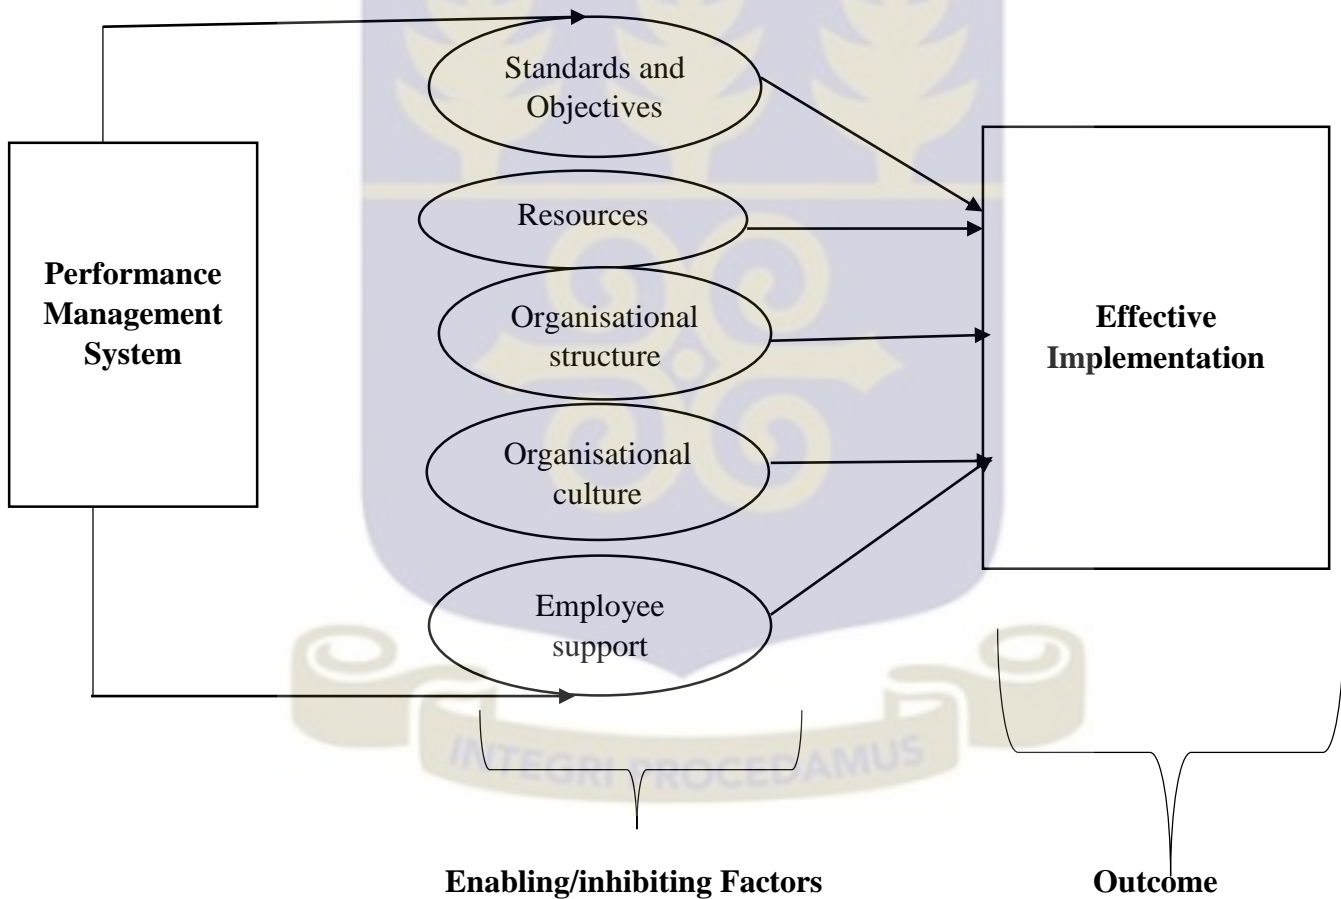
Performance Management System

Standards and Objectives

Resources

Organisational structure

Organisational culture

Employee support

Effective Implementation

INTEGRI PROCEDAMUS

Enabling/inhibiting Factors

Outcome